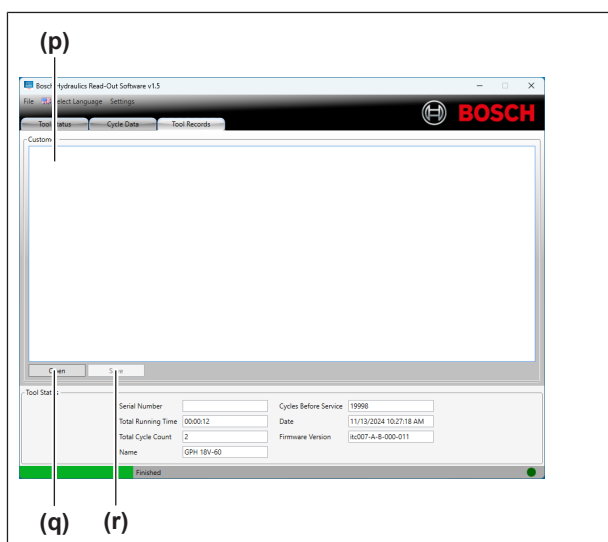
(p)

Bosch Hydraulics Read-Out Software v1.5

File Select Language Settings

BOSCH

Tool Status Cycle Data Tool Records

Custom

Open Save

Tool Status

Serial Number

Total Running Time 00:00:12

Total Cycle Count 2

Name GPH 18V-60

Cycles Before Service 19998

Date 11/13/2024 10:27:18 AM

Firmware Version itc007-A-8-000-011

Finished

(q) (r)